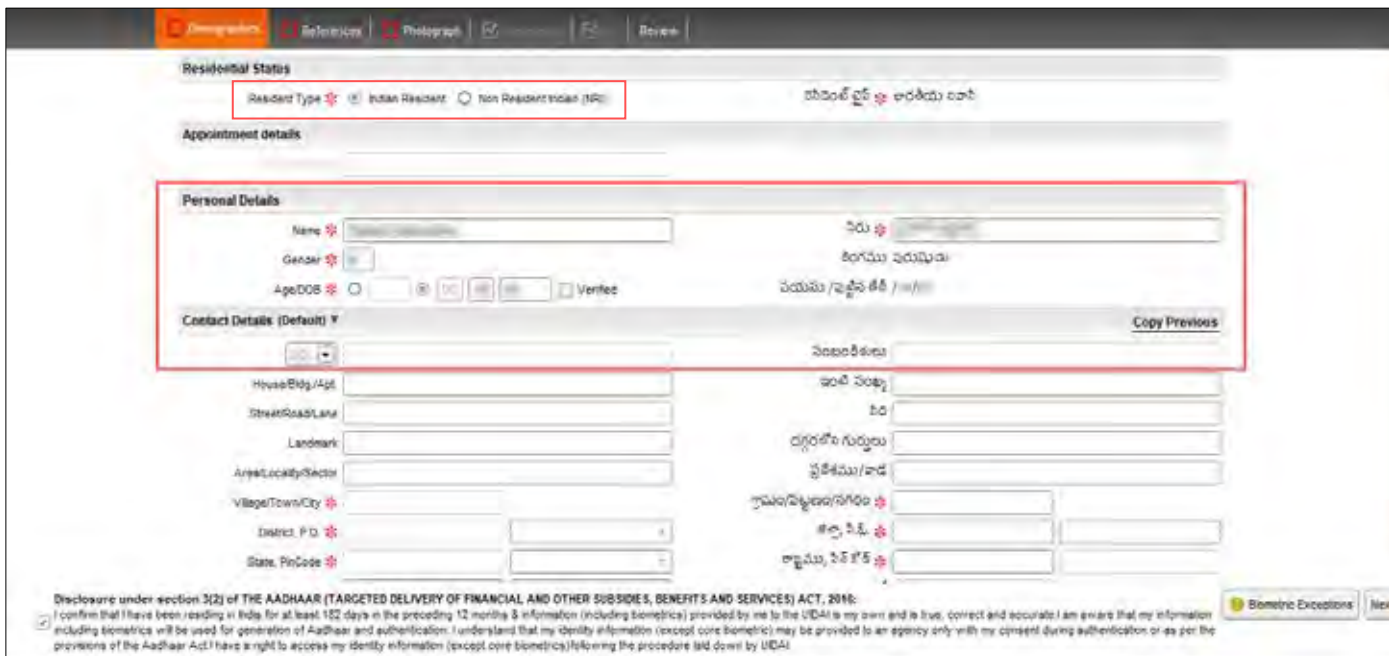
Demographics | References | Photograph | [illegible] | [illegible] | Review

Residential Status

Resident Type * Indian Resident  Non Resident Indian (NRI)

రెసిడెంట్ టైప్ * భారతీయ నివాసి

Appointment details

Personal Details

Name *

పేరు *

Gender *

లింగము పురుషుడు

Age/DOB *

Verified

వయసు /పుట్టిన తేదీ /

Contact Details (Default) ▾

Copy Previous

సంబంధీకులు

House/Bldg./Apt.

ఇంటి సంఖ్య

Street/Road/Lane

వీధి

Landmark

దగ్గరలోని గుర్తులు

Area/Locality/Sector

ప్రదేశము/వాడ

Village/Town/City *

గ్రామం/పట్టణం/నగరం *

District, P.O. *

జిల్లా, పి.ఓ. *

State, PinCode *

రాష్ట్రము, పిన్ కోడ్ *

Disclosure under section 3(2) of THE AADHAAR (TARGETED DELIVERY OF FINANCIAL AND OTHER SUBSIDIES, BENEFITS AND SERVICES) ACT, 2016:
I confirm that I have been residing in India for at least 182 days in the preceding 12 months & information (including biometrics) provided by me to the UIDAI is my own and is true, correct and accurate. I am aware that my information including biometrics will be used for generation of Aadhaar and authentication. I understand that my identity information (except core biometric) may be provided to an agency only with my consent during authentication or as per the provisions of the Aadhaar Act. I have a right to access my identity information (except core biometrics) following the procedure laid down by UIDAI

Biometric Exceptions

Ne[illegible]